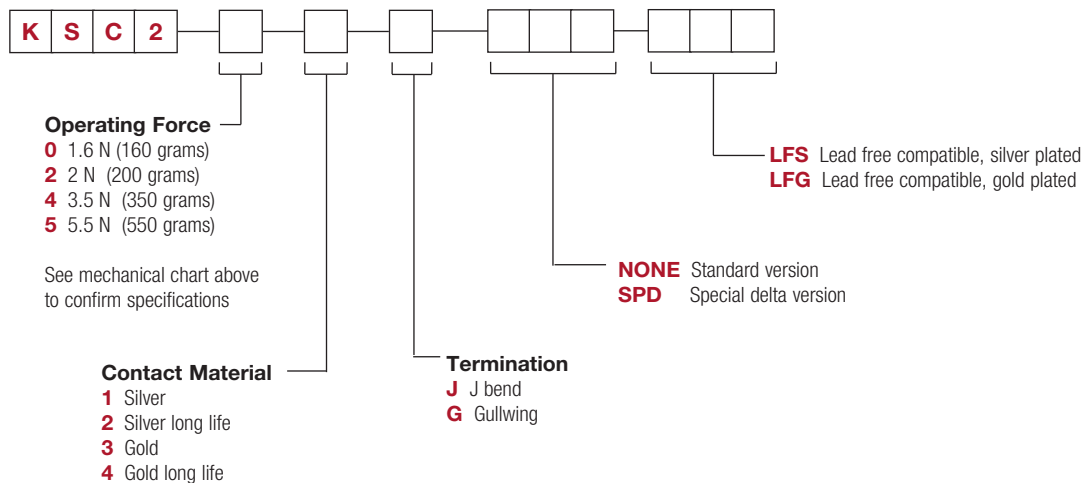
K S C 2

Operating Force
0 1.6 N (160 grams)
2 2 N (200 grams)
4 3.5 N (350 grams)
5 5.5 N (550 grams)

See mechanical chart above to confirm specifications

Contact Material
1 Silver
2 Silver long life
3 Gold
4 Gold long life

Termination
J J bend
G Gullwing

NONE Standard version
SPD Special delta version

LFS Lead free compatible, silver plated
LFG Lead free compatible, gold plated